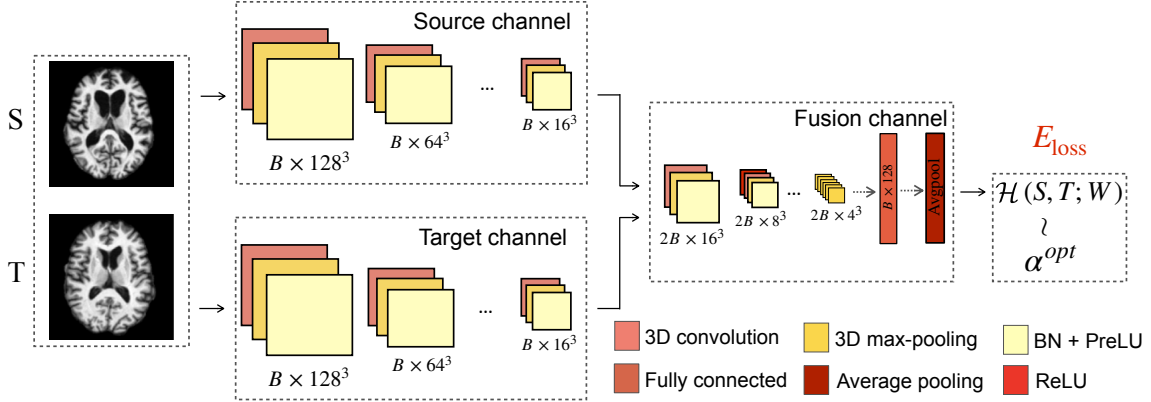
S

T

Source channel

$B \times 128^3$

$B \times 64^3$

...

$B \times 16^3$

Target channel

$B \times 128^3$

$B \times 64^3$

...

$B \times 16^3$

Fusion channel

$2B \times 16^3$

$2B \times 8^3$

...

$2B \times 4^3$

$B \times 128$

Avgpool

$E_{\text{loss}}$

$\mathcal{H}(S, T; W)$

$\wr$

$\alpha^{opt}$

3D convolution

3D max-pooling

BN + PreLU

Fully connected

Average pooling

ReLU